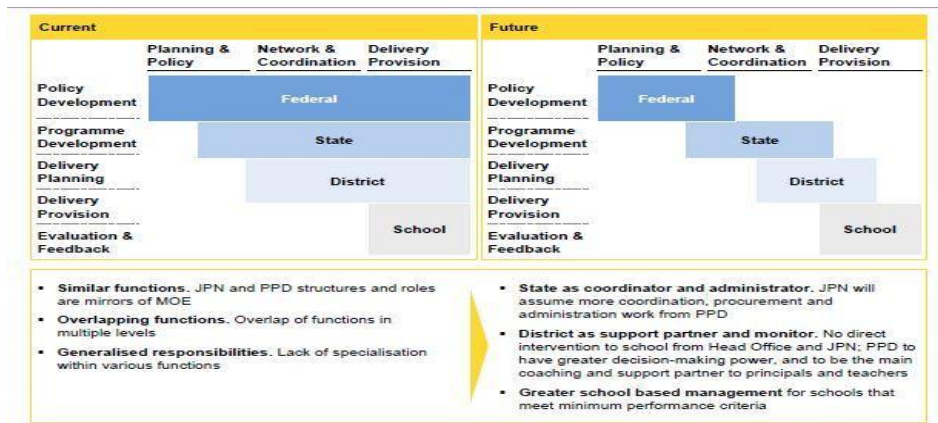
Current

| | Planning & Policy | Network & Coordination | Delivery Provision |
|---|---|---|---|
| Policy Development | Federal | | |
| Programme Development | State | | |
| Delivery Planning | District | | |
| Delivery Provision | | | School |
| Evaluation & Feedback | | | |

Future

| | Planning & Policy | Network & Coordination | Delivery Provision |
|---|---|---|---|
| Policy Development | Federal | | |
| Programme Development | | State | |
| Delivery Planning | | | District |
| Delivery Provision | | | School |
| Evaluation & Feedback | | | |

- Similar functions. JPN and PPD structures and roles are mirrors of MOE
- Overlapping functions. Overlap of functions in multiple levels
- Generalised responsibilities. Lack of specialisation within various functions

- State as coordinator and administrator. JPN will assume more coordination, procurement and administration work from PPD
- District as support partner and monitor. No direct intervention to school from Head Office and JPN; PPD to have greater decision-making power, and to be the main coaching and support partner to principals and teachers
- Greater school based management for schools that meet minimum performance criteria